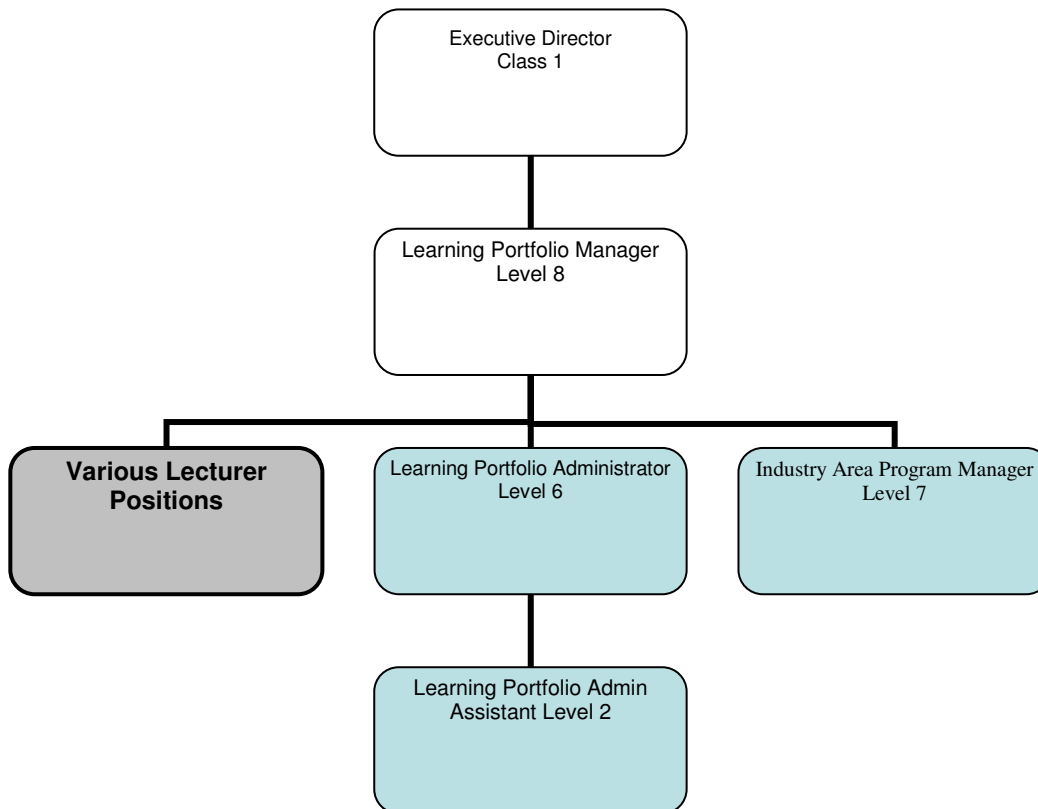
Executive Director
Class 1

Learning Portfolio Manager
Level 8

Various Lecturer Positions

Learning Portfolio Administrator
Level 6

Industry Area Program Manager
Level 7

Learning Portfolio Admin
Assistant Level 2